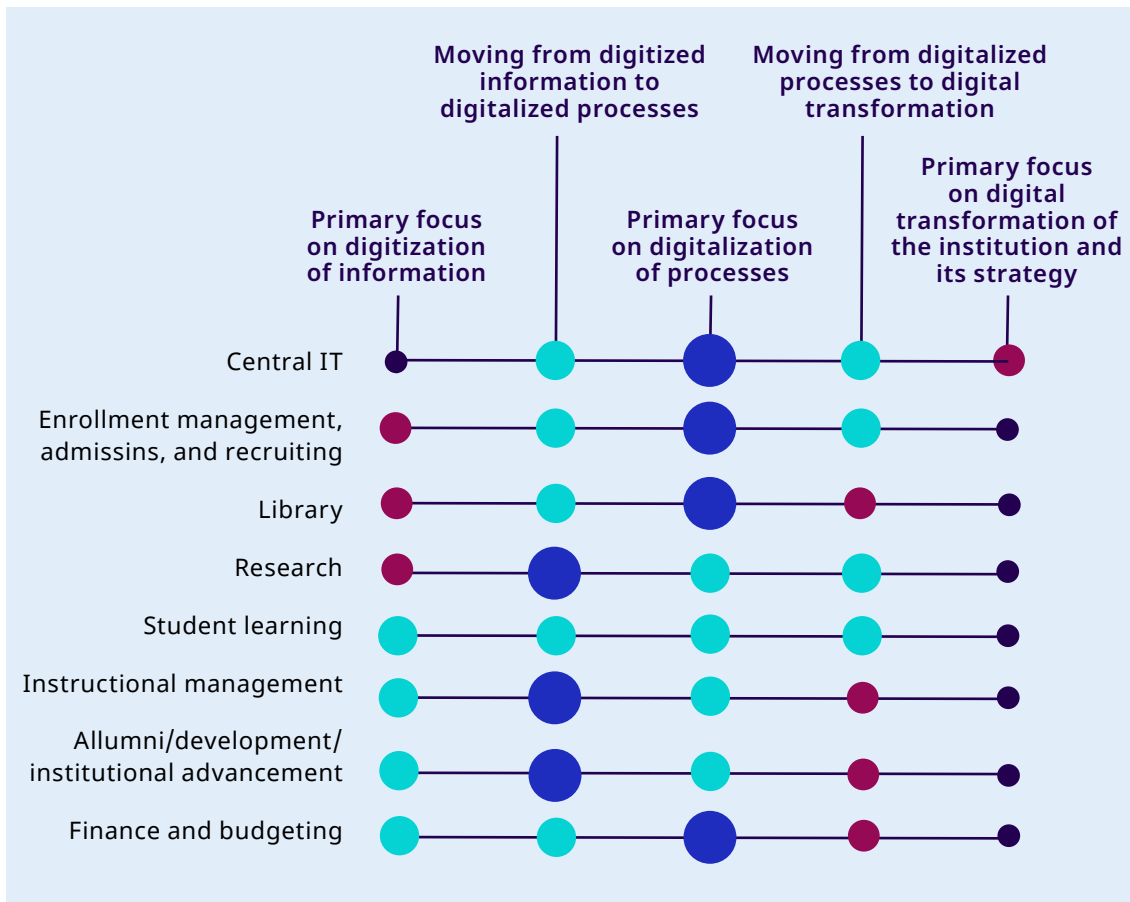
Moving from digitized information to digitalized processes

Moving from digitalized processes to digital transformation

Primary focus on digitization of information

Primary focus on digitalization of processes

Primary focus on digital transformation of the institution and its strategy

Central IT

Enrollment management, admissins, and recruiting

Library

Research

Student learning

Instructional management

Allumni/development/ institutional advancement

Finance and budgeting